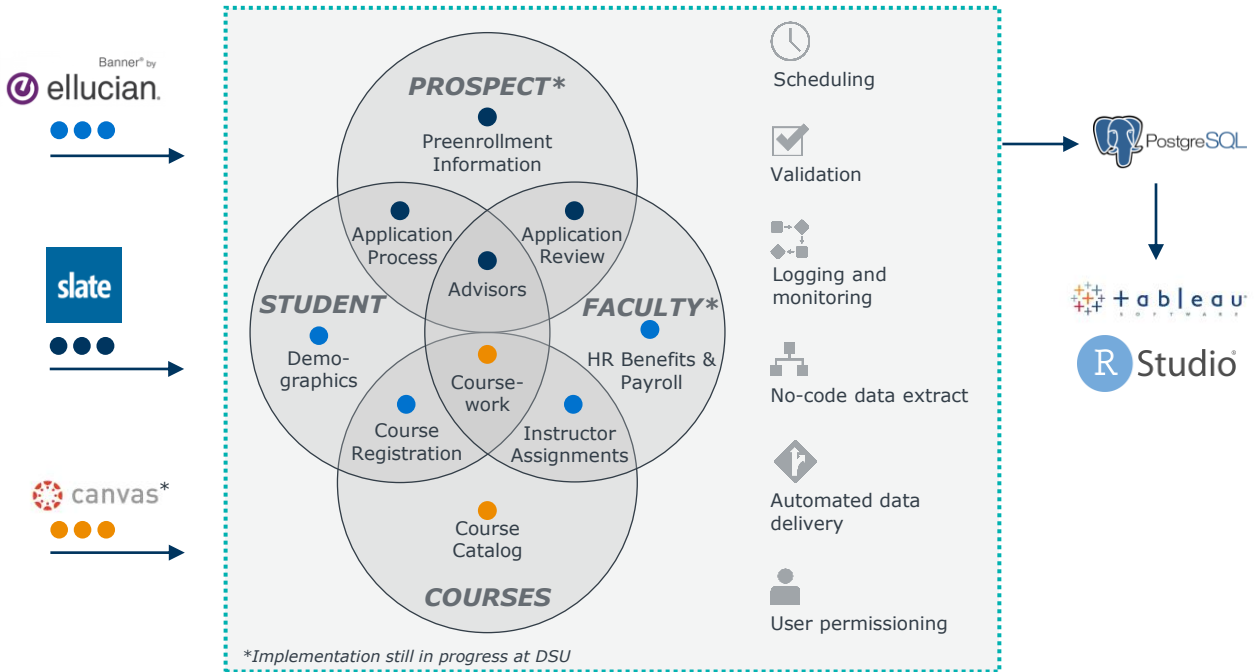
Banner® by
ellucian.

slate

canvas*

PROSPECT*

Preenrollment Information

Application Process

Application Review

Advisors

STUDENT

FACULTY*

Demographics

Course-work

HR Benefits & Payroll

Course Registration

Instructor Assignments

Course Catalog

COURSES

Scheduling

Validation

Logging and monitoring

No-code data extract

Automated data delivery

User permissioning

*Implementation still in progress at DSU

PostgreSQL

+ableau
SOFTWARE

R Studio®